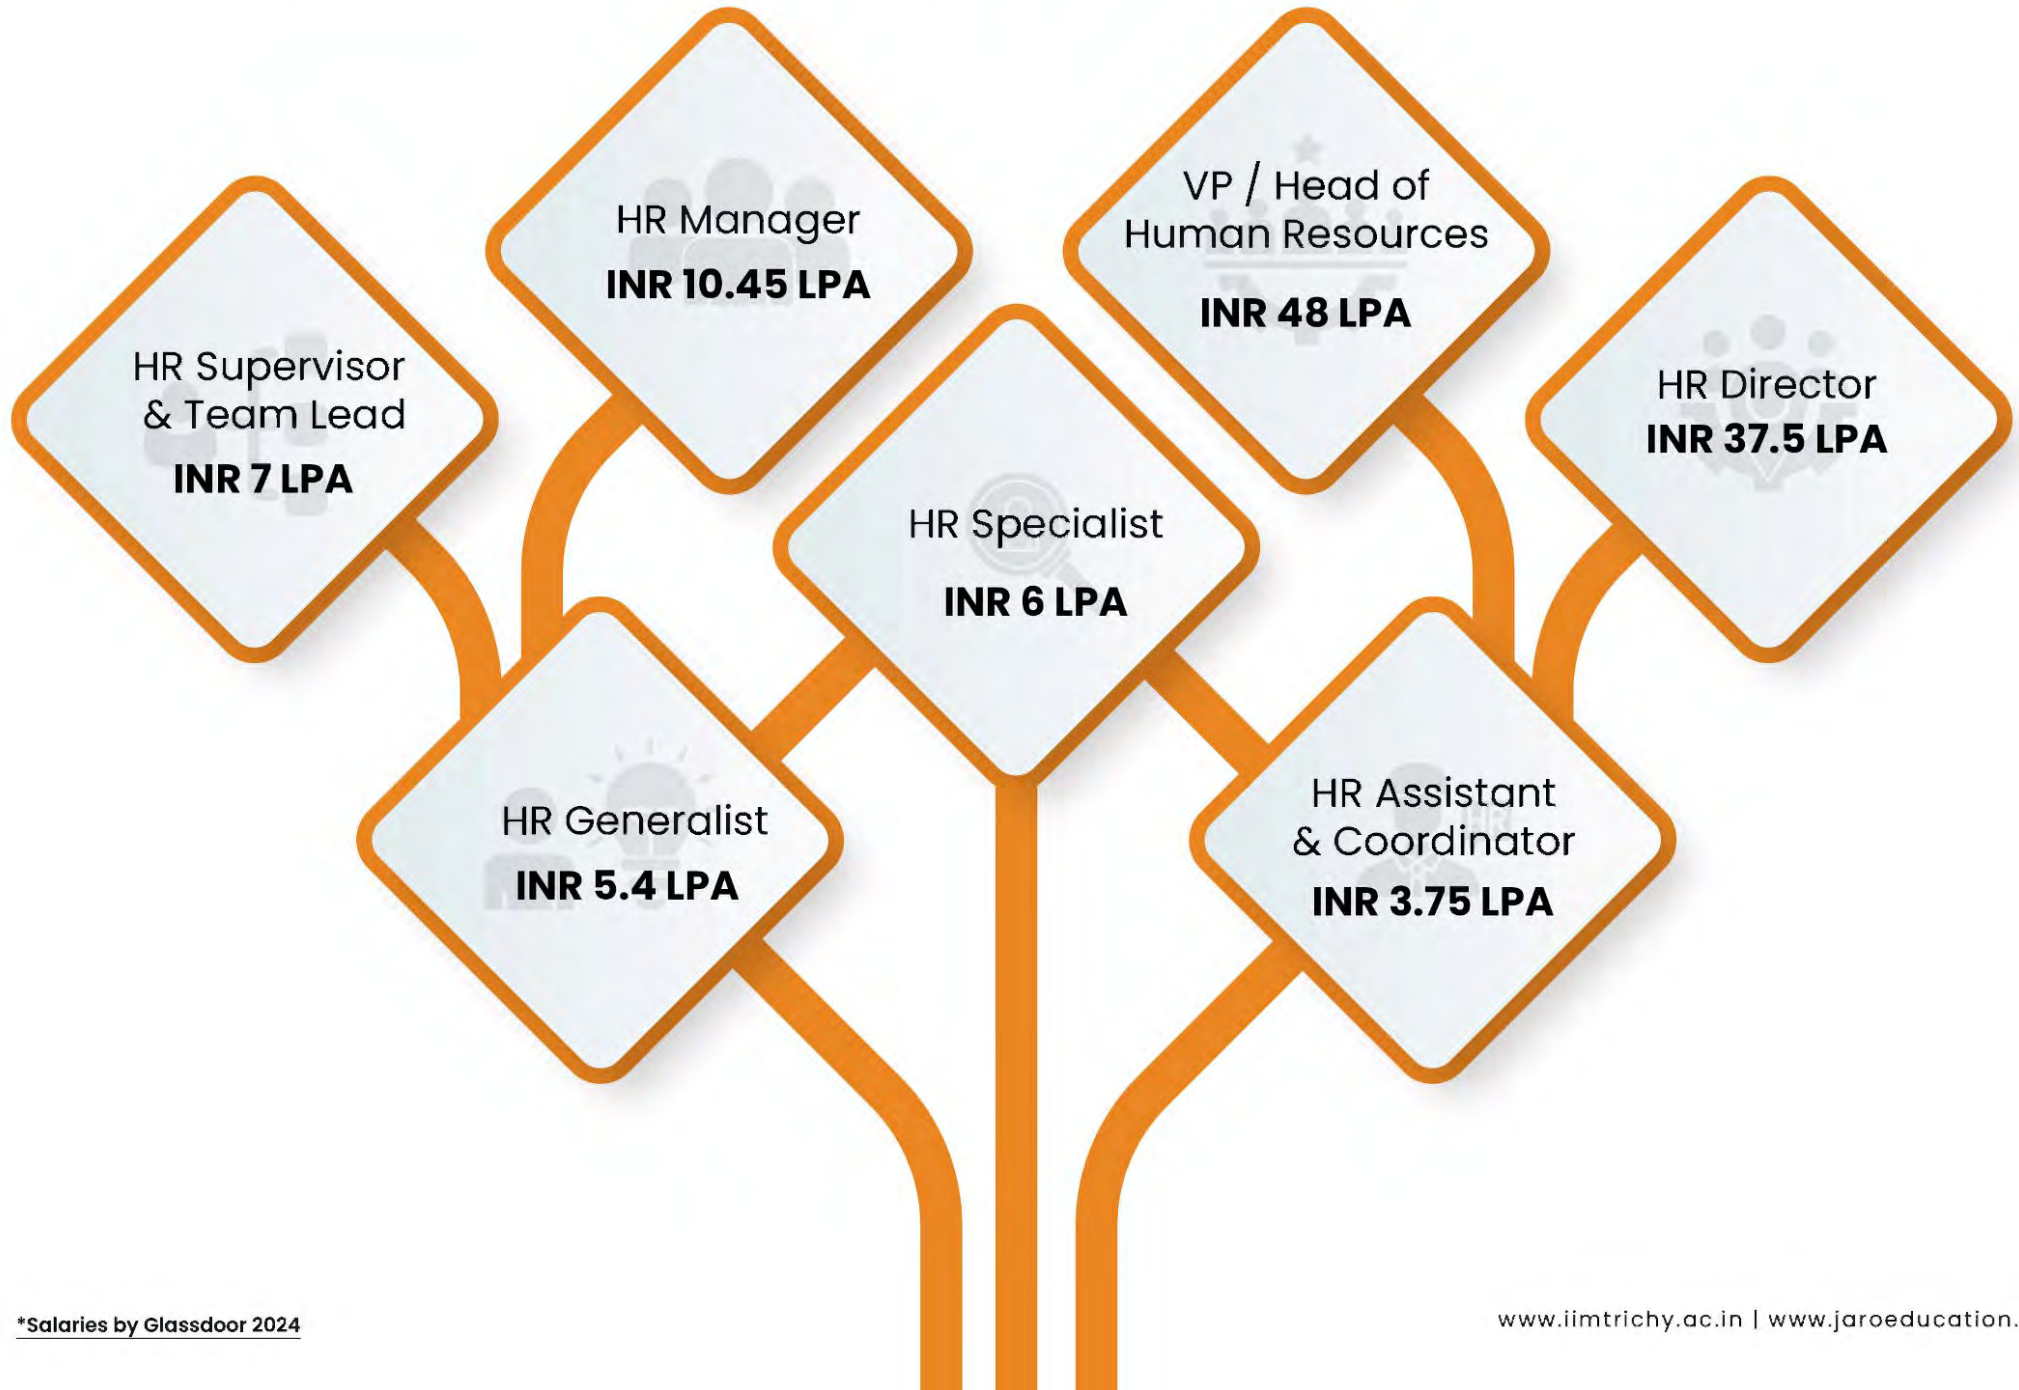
HR Manager
INR 10.45 LPA

VP / Head of Human Resources
INR 48 LPA

HR Supervisor & Team Lead
INR 7 LPA

HR Director
INR 37.5 LPA

HR Specialist
INR 6 LPA

HR Generalist
INR 5.4 LPA

HR Assistant & Coordinator
INR 3.75 LPA

*Salaries by Glassdoor 2024

www.iimtrichy.ac.in | www.jaroeducation.